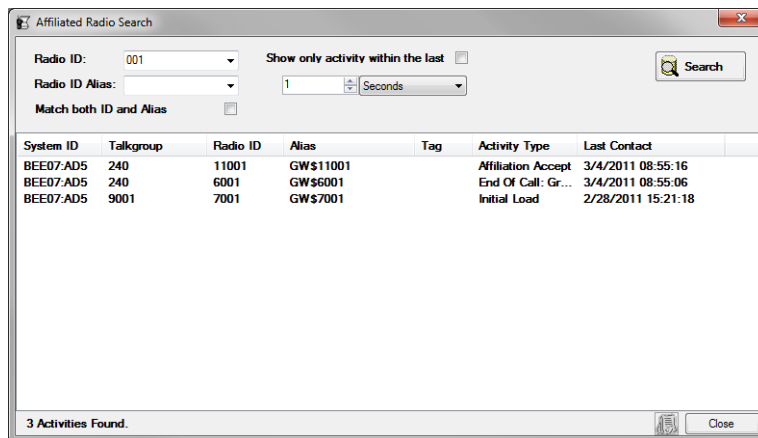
Affiliated Radio Search

Radio ID: 001
Radio ID Alias:
Match both ID and Alias
Show only activity within the last
1 Seconds
Search

| System ID | Talkgroup | Radio ID | Alias | Tag | Activity Type | Last Contact |
|---|---|---|---|---|---|---|
| BEE07:AD5 | 240 | 11001 | GW$11001 | | Affiliation Accept | 3/4/2011 08:55:16 |
| BEE07:AD5 | 240 | 6001 | GW$6001 | | End Of Call: Gr... | 3/4/2011 08:55:06 |
| BEE07:AD5 | 9001 | 7001 | GW$7001 | | Initial Load | 2/28/2011 15:21:18 |

3 Activities Found.
Close